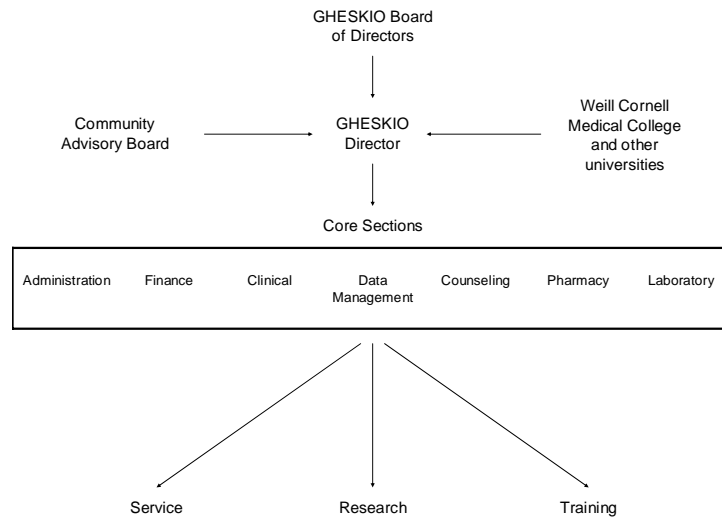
GHESKIO Board of Directors

Community Advisory Board

GHESKIO Director

Weill Cornell Medical College and other universities

Core Sections

Administration

Finance

Clinical

Data Management

Counseling

Pharmacy

Laboratory

Service

Research

Training